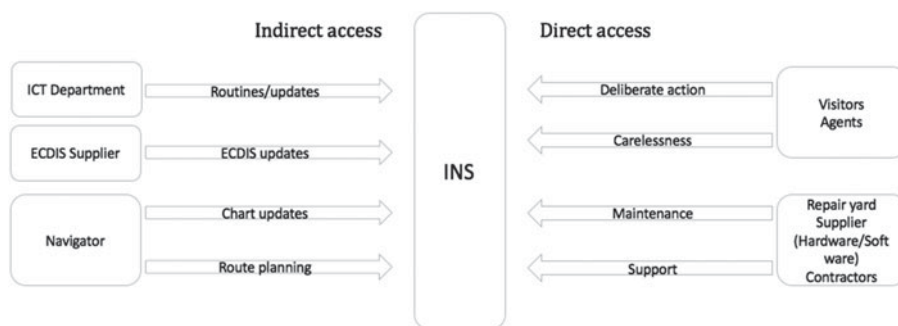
Indirect access

Direct access

ICT Department

Routines/updates

ECDIS Supplier

ECDIS updates

Navigator

Chart updates

Route planning

INS

Deliberate action

Carelessness

Visitors
Agents

Maintenance

Support

Repair yard
Supplier
(Hardware/Soft
ware)
Contractors